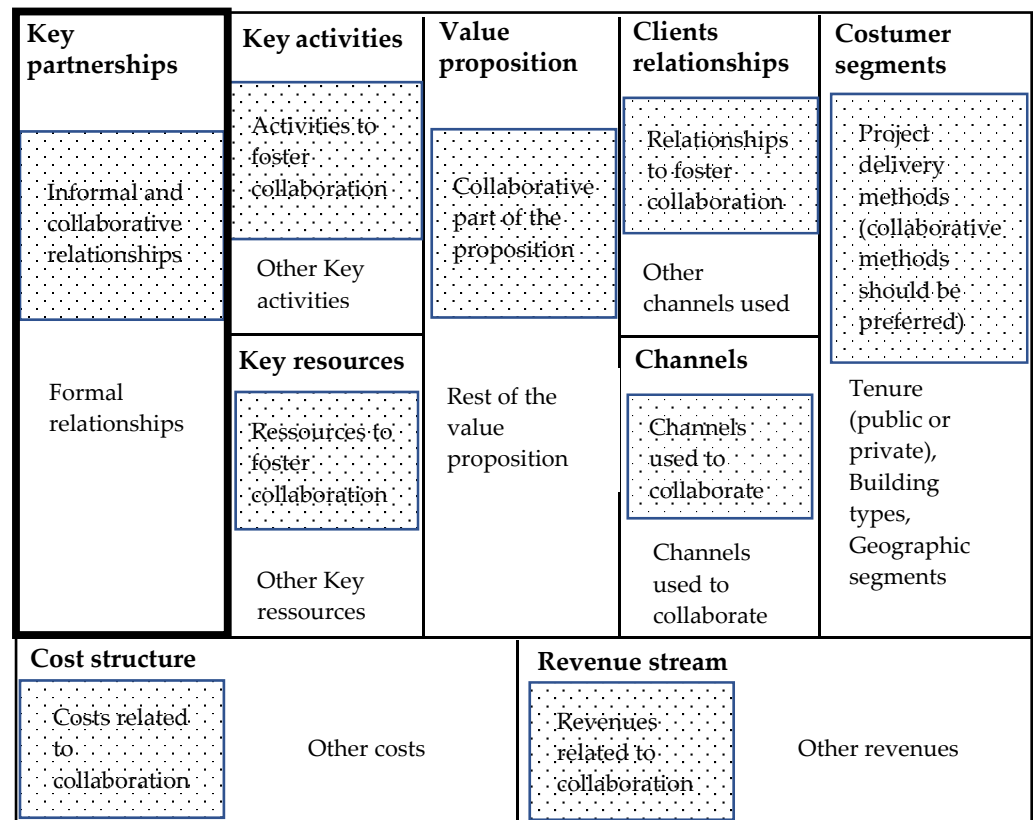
Key partnerships

Informal and collaborative relationships

Formal relationships

Key activities

Activities to foster collaboration

Other Key activities

Key resources

Ressources to foster collaboration

Other Key ressources

Value proposition

Collaborative part of the proposition

Rest of the value proposition

Clients relationships

Relationships to foster collaboration

Other channels used

Channels

Channels used to collaborate

Channels used to collaborate

Costumer segments

Project delivery methods (collaborative methods should be preferred)

Tenure (public or private), Building types, Geographic segments

Cost structure

Costs related to collaboration

Other costs

Revenue stream

Revenues related to collaboration

Other revenues